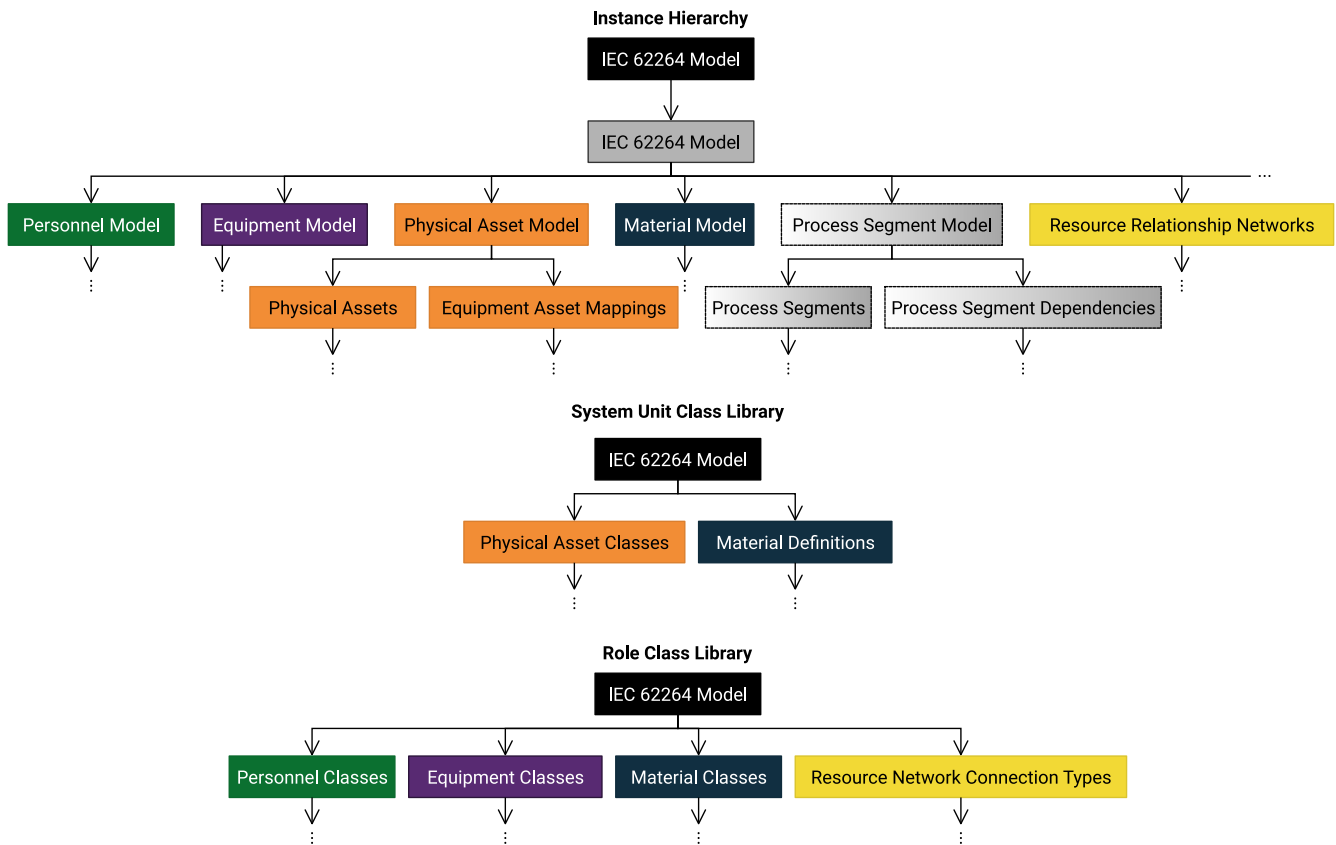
Instance Hierarchy

IEC 62264 Model

IEC 62264 Model

...

Personnel Model

⋮

Equipment Model

⋮

Physical Asset Model

Physical Assets

⋮

Equipment Asset Mappings

⋮

Material Model

⋮

Process Segment Model

Process Segments

⋮

Process Segment Dependencies

⋮

Resource Relationship Networks

⋮

System Unit Class Library

IEC 62264 Model

Physical Asset Classes

⋮

Material Definitions

⋮

Role Class Library

IEC 62264 Model

Personnel Classes

⋮

Equipment Classes

⋮

Material Classes

⋮

Resource Network Connection Types

⋮